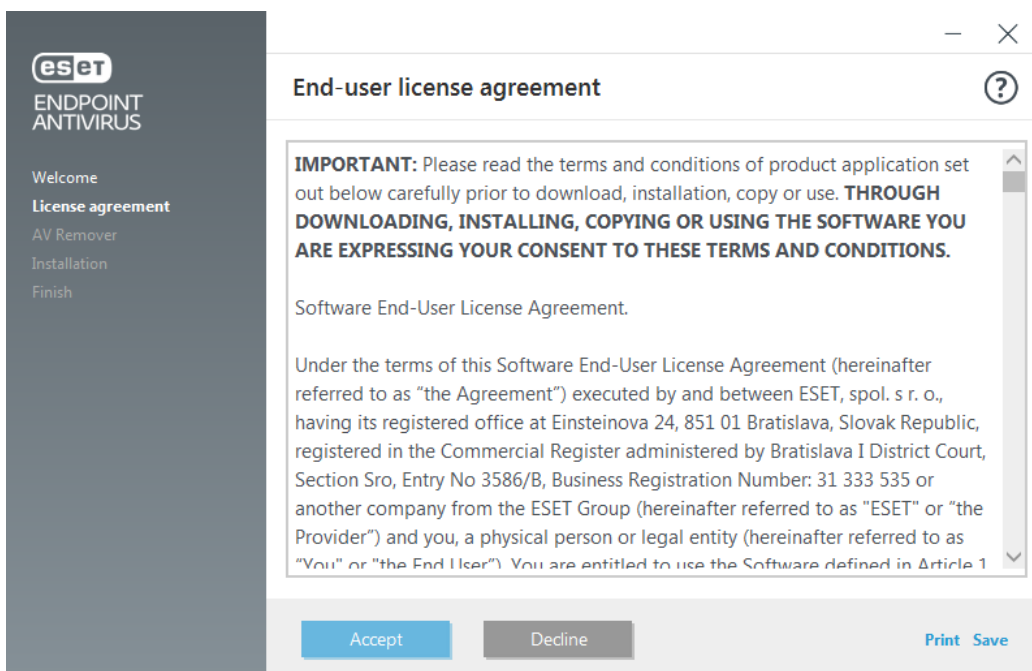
eset
ENDPOINT ANTIVIRUS

Welcome
License agreement
AV Remover
Installation
Finish

End-user license agreement

?

**IMPORTANT:** Please read the terms and conditions of product application set out below carefully prior to download, installation, copy or use. **THROUGH DOWNLOADING, INSTALLING, COPYING OR USING THE SOFTWARE YOU ARE EXPRESSING YOUR CONSENT TO THESE TERMS AND CONDITIONS.**

Software End-User License Agreement.

Under the terms of this Software End-User License Agreement (hereinafter referred to as “the Agreement”) executed by and between ESET, spol. s r. o., having its registered office at Einsteinova 24, 851 01 Bratislava, Slovak Republic, registered in the Commercial Register administered by Bratislava I District Court, Section Sro, Entry No 3586/B, Business Registration Number: 31 333 535 or another company from the ESET Group (hereinafter referred to as "ESET" or “the Provider”) and you, a physical person or legal entity (hereinafter referred to as “You” or "the End User"). You are entitled to use the Software defined in Article 1 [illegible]

Accept
Decline
Print
Save